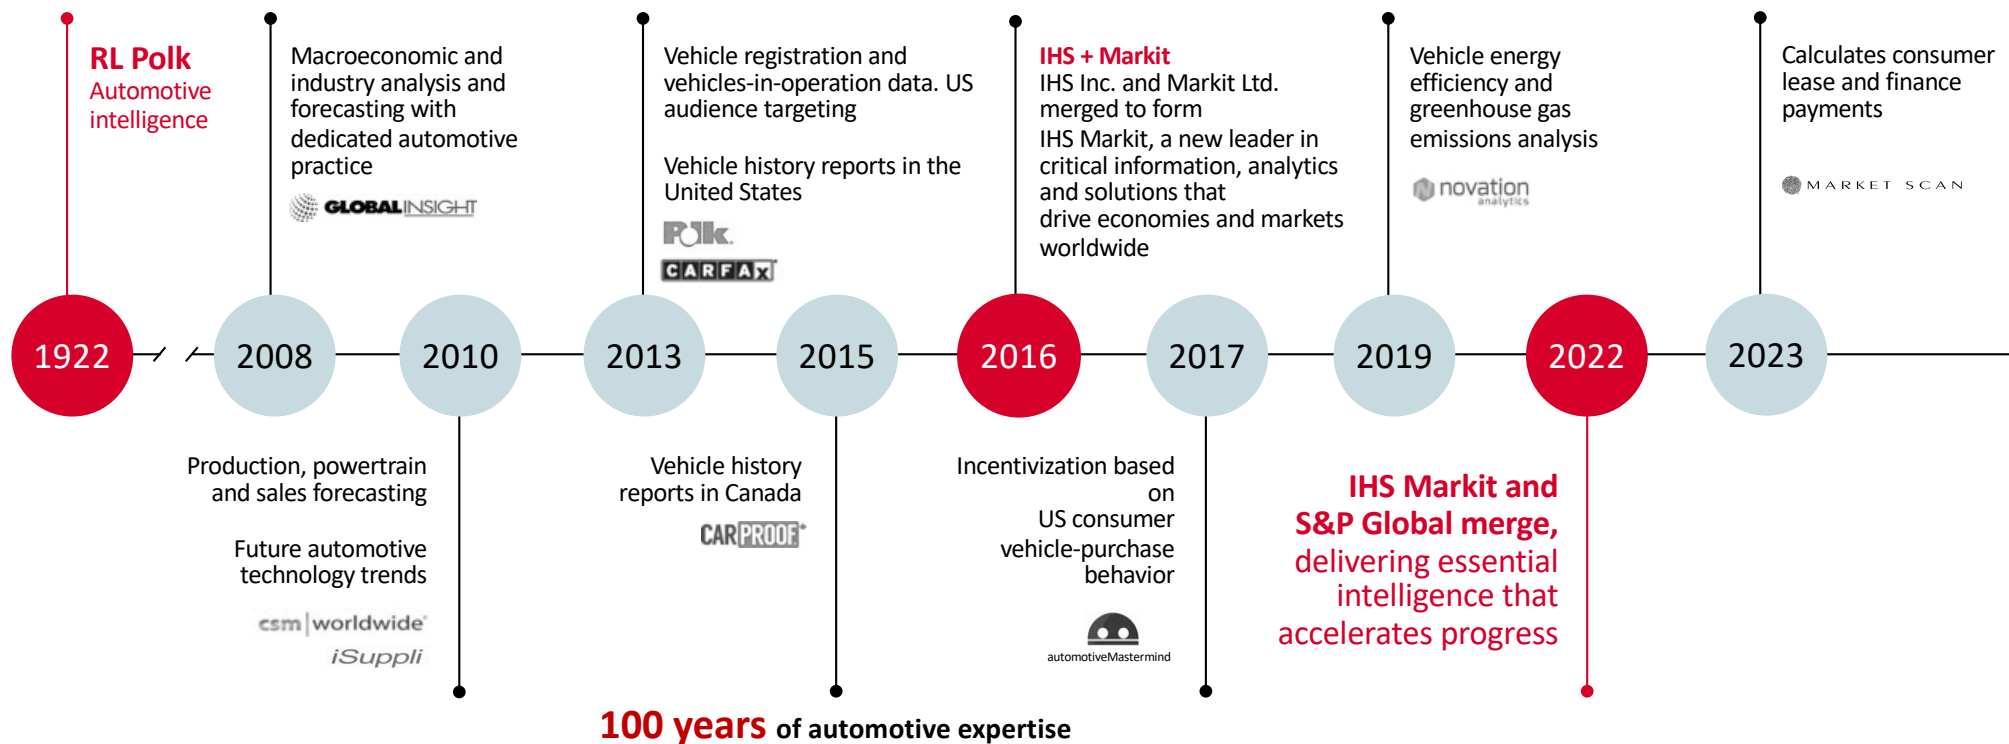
RL Polk
Automotive intelligence

Macroeconomic and industry analysis and forecasting with dedicated automotive practice

GLOBALINSIGHT

Vehicle registration and vehicles-in-operation data. US audience targeting

Vehicle history reports in the United States

Polk.

CARFAX

IHS + Markit
IHS Inc. and Markit Ltd. merged to form IHS Markit, a new leader in critical information, analytics and solutions that drive economies and markets worldwide

Vehicle energy efficiency and greenhouse gas emissions analysis

novation analytics

Calculates consumer lease and finance payments

MARKET SCAN

1922

2008

2010

2013

2015

2016

2017

2019

2022

2023

Production, powertrain and sales forecasting

Future automotive technology trends

csm worldwide

iSuppli

Vehicle history reports in Canada

CARPROOF

Incentivization based on US consumer vehicle-purchase behavior

automotiveMastermind

IHS Markit and S&P Global merge, delivering essential intelligence that accelerates progress

100 years of automotive expertise